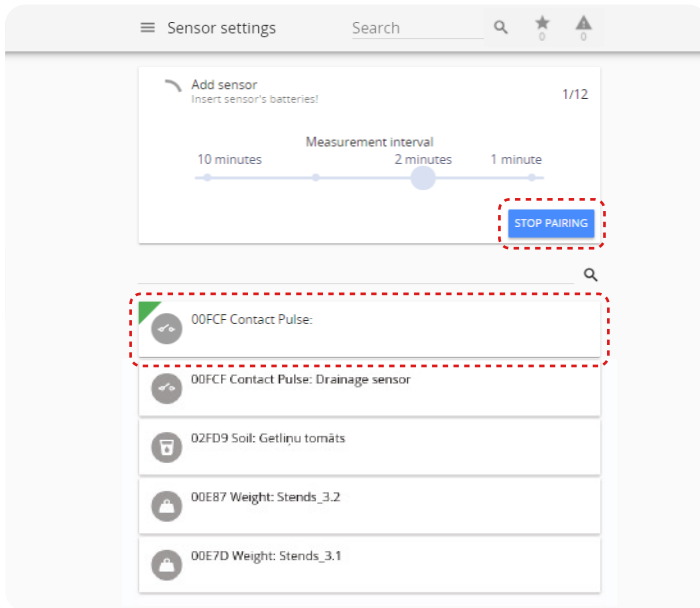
Sensor settings

Search

0

0

Add sensor
Insert sensor's batteries!

1/12

Measurement interval

10 minutes

2 minutes

1 minute

STOP PAIRING

00FCF Contact Pulse:

00FCF Contact Pulse: Drainage sensor

02FD9 Soil: Getliņu tomāts

00E87 Weight: Stends_3.2

00E7D Weight: Stends_3.1